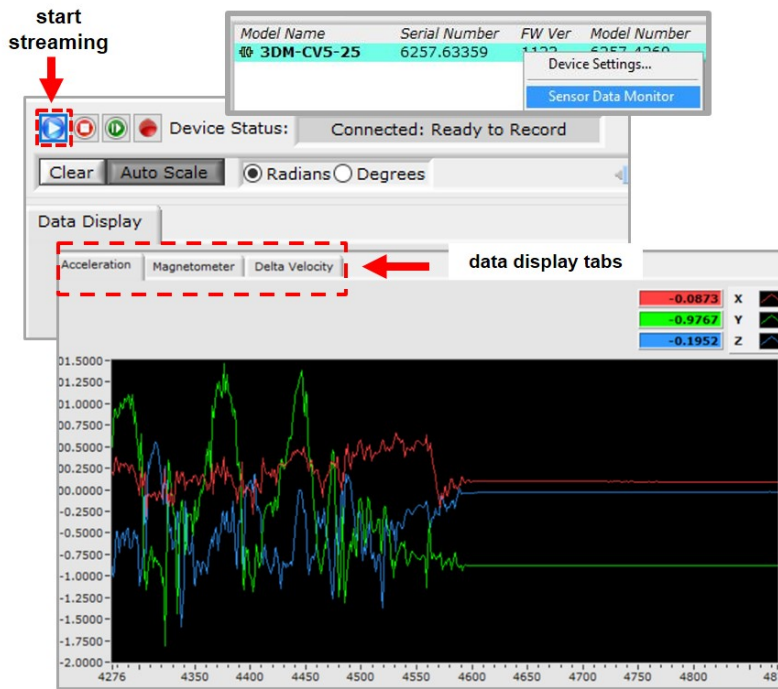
start streaming

| Model Name | Serial Number | FW Ver | Model Number |
|---|---|---|---|
| 3DM-CV5-25 | 6257.63359 | 1123 | 6257.4269 |

Device Settings...
Sensor Data Monitor

Device Status: Connected: Ready to Record

Clear Auto Scale
Radians Degrees

Data Display

Acceleration Magnetometer Delta Velocity

data display tabs

-0.0873 X
-0.9767 Y
-0.1952 Z

01.5000
01.2500
01.0000
00.7500
00.5000
00.2500
00.0000
-0.2500
-0.5000
-0.7500
-1.0000
-1.2500
-1.5000
-1.7500
-2.0000

4276 4350 4400 4450 4500 4550 4600 4650 4700 4750 4800 48